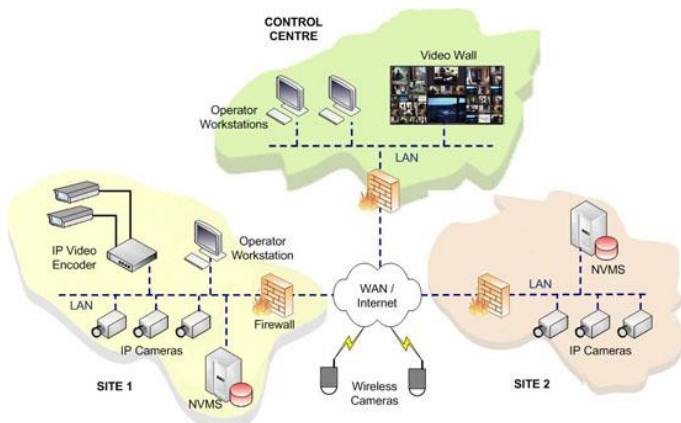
CONTROL CENTRE

Video Wall

Operator Workstations

LAN

IP Video Encoder

Operator Workstation

LAN

Firewall

IP Cameras

WAN / Internet

NVMS

LAN

IP Cameras

SITE 1

NVMS

Wireless Cameras

SITE 2